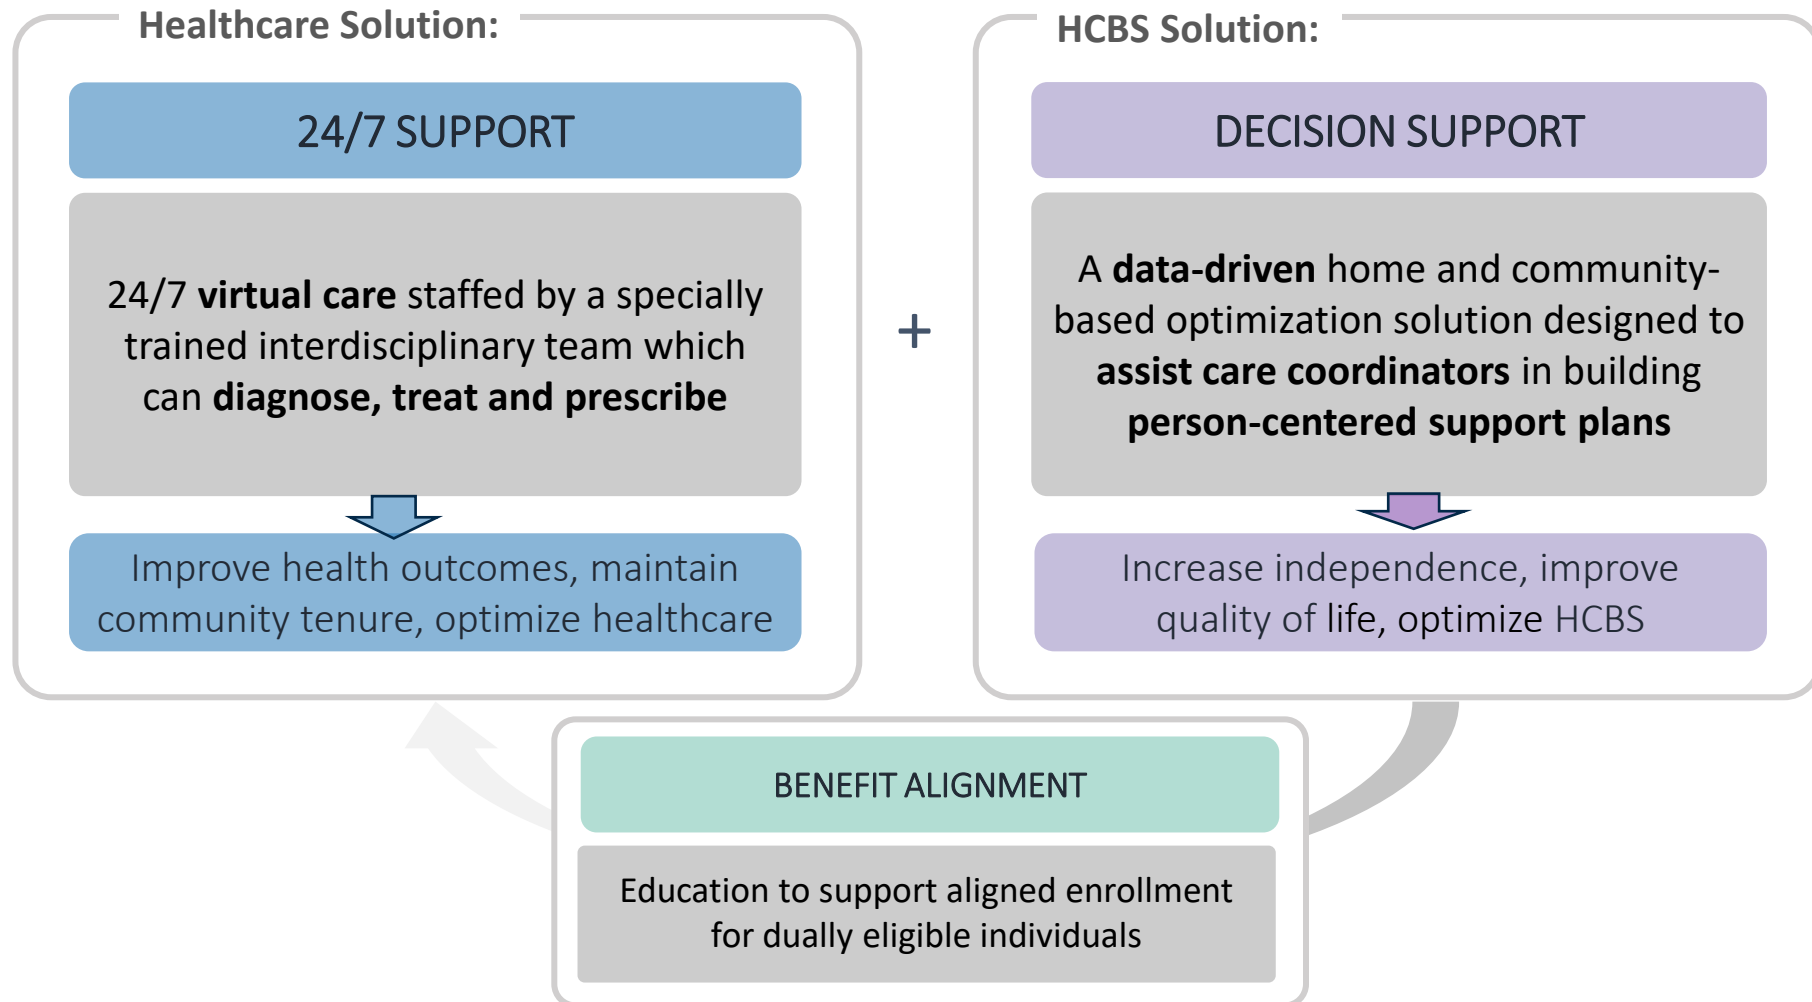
Healthcare Solution:

24/7 SUPPORT

24/7 virtual care staffed by a specially trained interdisciplinary team which can diagnose, treat and prescribe

Improve health outcomes, maintain community tenure, optimize healthcare

+

HCBS Solution:

DECISION SUPPORT

A data-driven home and community-based optimization solution designed to assist care coordinators in building person-centered support plans

Increase independence, improve quality of life, optimize HCBS

BENEFIT ALIGNMENT

Education to support aligned enrollment for dually eligible individuals